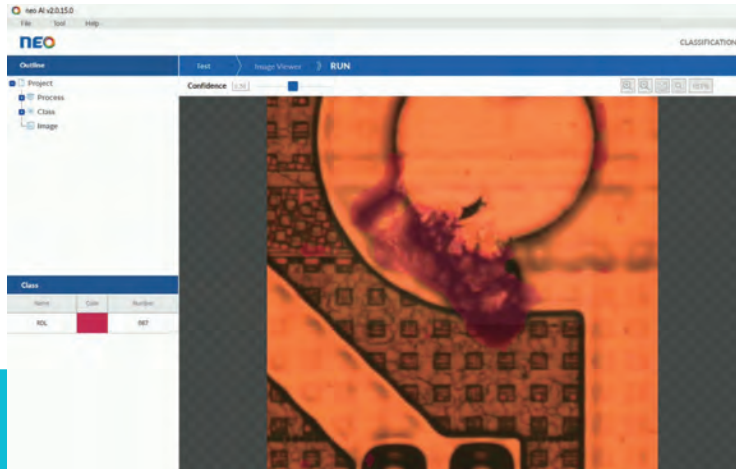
neo AI v2.0.15.0

File Tool Help

neo

CLASSIFICATION

Outline

Project

Process

Class

Image

Test

Image Viewer

RUN

Confidence 0.90

Class

| Name | Color | Number |
|---|---|---|
| RDL | | 007 |